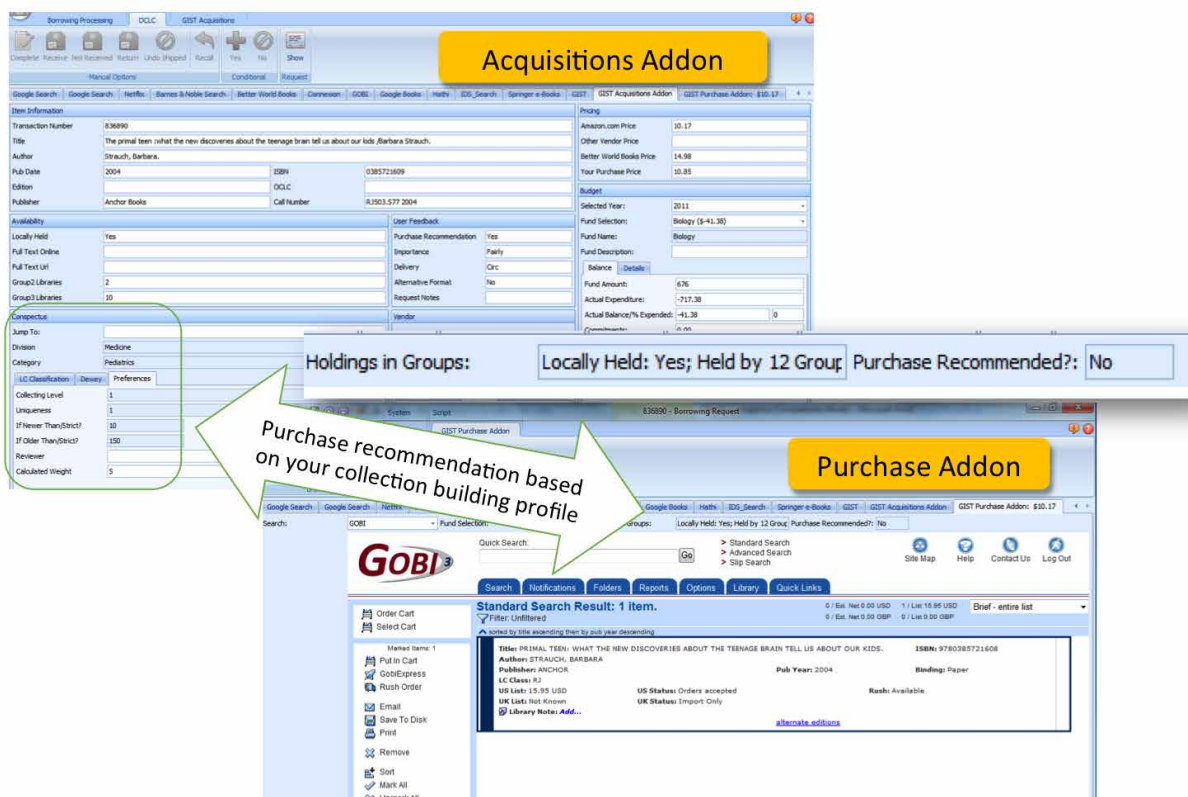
Borrowing Processing OCLC GIST Acquisitions

Complete Receive Not Received Return Undo Shipped Recall Yes No Show

Manual Options Conditional Request

Acquisitions Addon

Google Search Google Search Netflix Barnes & Noble Search Better World Books Connexion GOBI Google Books Hathi IDS_Search Springer e-Books GIST GIST Acquisitions Addon GIST Purchase Addon: $10.17

Item Information

| | | | |
|---|---|---|---|
| Transaction Number | 836890 | | |
| Title | The primal teen :what the new discoveries about the teenage brain tell us about our kids /Barbara Strauch. | | |
| Author | Strauch, Barbara. | | |
| Pub Date | 2004 | ISBN | 0385721609 |
| Edition | | OCLC | |
| Publisher | Anchor Books | Call Number | RJ503.S77 2004 |

Pricing

| | |
|---|---|
| Amazon.com Price | 10.17 |
| Other Vendor Price | |
| Better World Books Price | 14.98 |
| Your Purchase Price | 10.85 |

Budget

| | |
|---|---|
| Selected Year: | 2011 |
| Fund Selection: | Biology ($-41.38) |
| Fund Name: | Biology |
| Fund Description: | |

Balance Details

| | |
|---|---|
| Fund Amount: | 676 |
| Actual Expenditure: | -717.38 |
| Actual Balance/% Expended: | -41.38 0 |
| Commitments: | 0.00 |

Availability

| | |
|---|---|
| Locally Held | Yes |
| Full Text Online | |
| Full Text Url | |
| Group2 Libraries | 2 |
| Group3 Libraries | 10 |

User Feedback

| | |
|---|---|
| Purchase Recommendation | Yes |
| Importance | Fairly |
| Delivery | Circ |
| Alternative Format | No |
| Request Notes | |

Vendor

Conspectus

| | |
|---|---|
| Jump To: | |
| Division | Medicine |
| Category | Pediatrics |

LC Classification Dewey Preferences

| | |
|---|---|
| Collecting Level | 1 |
| Uniqueness | 1 |
| If Newer Than(Strict)? | 10 |
| If Older Than(Strict)? | 150 |
| Reviewer | |
| Calculated Weight | 5 |

Holdings in Groups: Locally Held: Yes; Held by 12 Grour Purchase Recommended?: No

Purchase recommendation based on your collection building profile

System Script 836890 - Borrowing Request

GIST Purchase Addon

Purchase Addon

Google Search Google Search Netflix Google Books Hathi IDS_Search Springer e-Books GIST GIST Acquisitions Addon GIST Purchase Addon: $10.17

Search: GOBI Fund Selection: Groups: Locally Held: Yes; Held by 12 Grour Purchase Recommended?: No

GOBI 3

Quick Search: Go

> Standard Search
> Advanced Search
> Slip Search

Site Map Help Contact Us Log Out

Search Notifications Folders Reports Options Library Quick Links

Order Cart
Select Cart

Marked Items: 1
Put In Cart
GobiExpress
Rush Order
Email
Save To Disk
Print
Remove
Sort
Mark All

Standard Search Result: 1 item.
Filter: Unfiltered
sorted by title ascending then by pub year descending

0 / Est. Net 0.00 USD 1 / List 15.95 USD
0 / Est. Net 0.00 GBP 0 / List 0.00 GBP
Brief - entire list

Title: PRIMAL TEEN: WHAT THE NEW DISCOVERIES ABOUT THE TEENAGE BRAIN TELL US ABOUT OUR KIDS. ISBN: 9780385721608
Author: STRAUCH, BARBARA
Publisher: ANCHOR Pub Year: 2004 Binding: Paper
LC Class: RJ
US List: 15.95 USD US Status: Orders accepted Rush: Available
UK List: Not Known UK Status: Import Only
Library Note: Add...
alternate editions